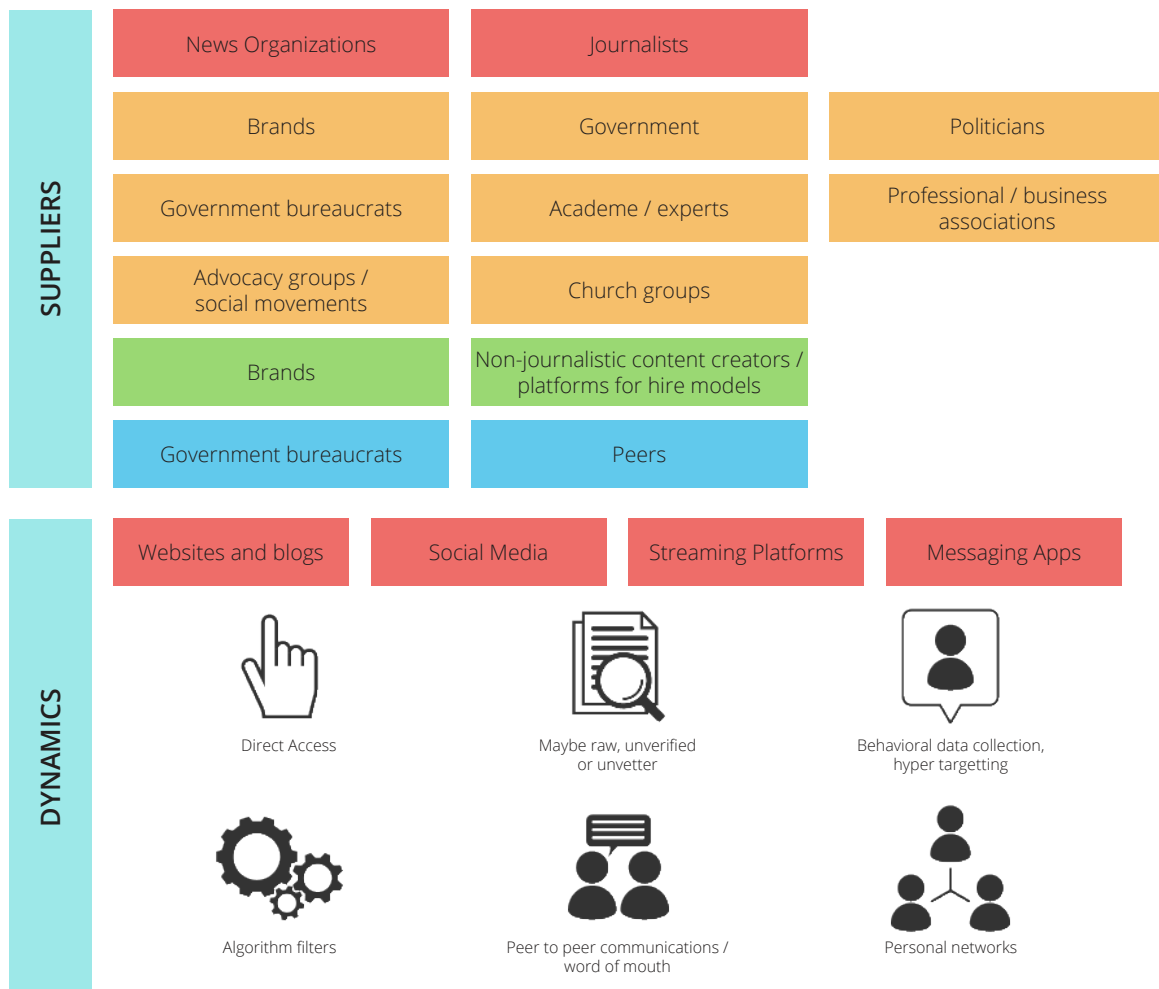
SUPPLIERS

News Organizations

Journalists

Brands

Government

Politicians

Government bureaucrats

Academe / experts

Professional / business associations

Advocacy groups / social movements

Church groups

Brands

Non-journalistic content creators / platforms for hire models

Government bureaucrats

Peers

DYNAMICS

Websites and blogs

Social Media

Streaming Platforms

Messaging Apps

Direct Access

Maybe raw, unverified or unvetter

Behavioral data collection, hyper targetting

Algorithm filters

Peer to peer communications / word of mouth

Personal networks